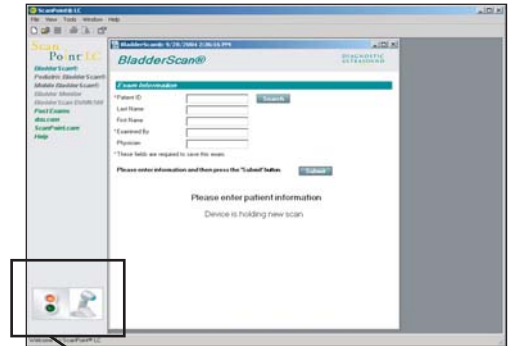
ScanPoint® I.C.
File View Tools Window Help

Scan Point I.C.
BladderScan®
Pediatric BladderScan®
Mobile BladderScan®
Bladder Monitor
BladderScan Exhibition
Past Exams
dxu.com
ScanPoint.com
Help

BladderScan® 9/29/2004 2:26:16 PM
BladderScan®
DIAGNOSTIC ULTRASOUND

Exam Information
*Patient ID
Search
Last Name
First Name
*Examined By
Physician
*These fields are required to save this exam.

Please enter information and then press the "Submit" button.
Submit

Please enter patient information
Device is holding new scan

Welcome to ScanPoint® I.C.